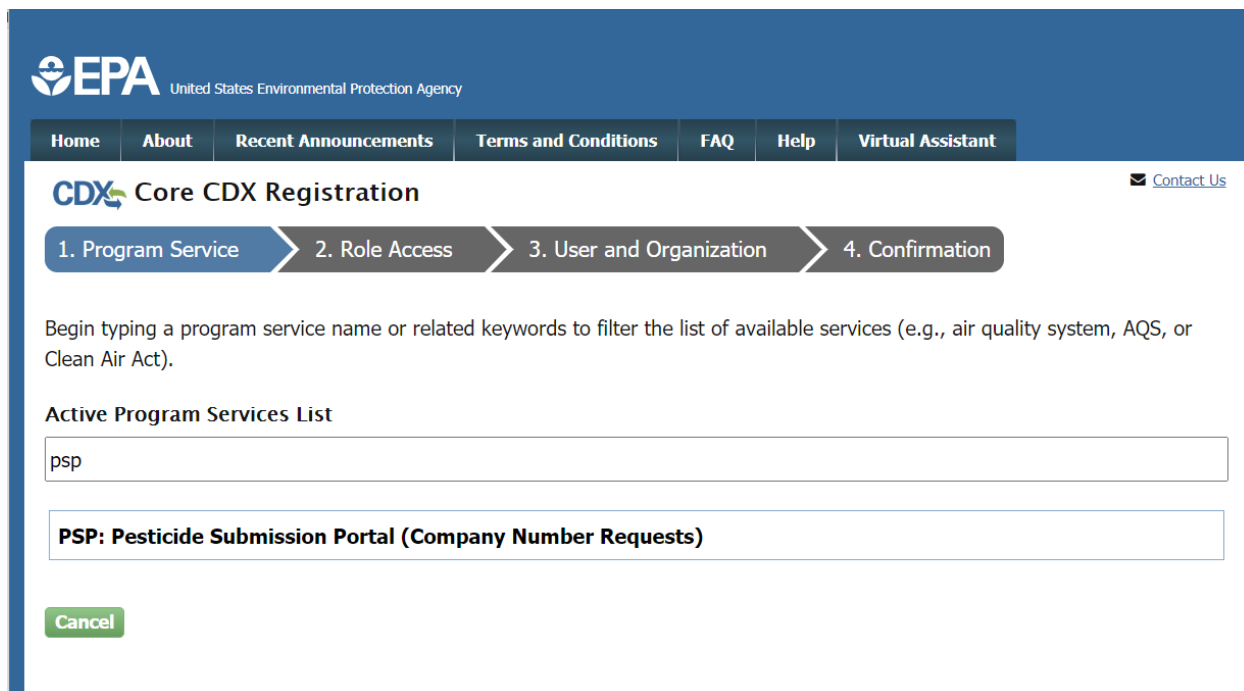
EPA United States Environmental Protection Agency

Home About Recent Announcements Terms and Conditions FAQ Help Virtual Assistant

CDX Core CDX Registration

Contact Us

1. Program Service 2. Role Access 3. User and Organization 4. Confirmation

Begin typing a program service name or related keywords to filter the list of available services (e.g., air quality system, AQS, or Clean Air Act).

Active Program Services List

psp

PSP: Pesticide Submission Portal (Company Number Requests)

Cancel